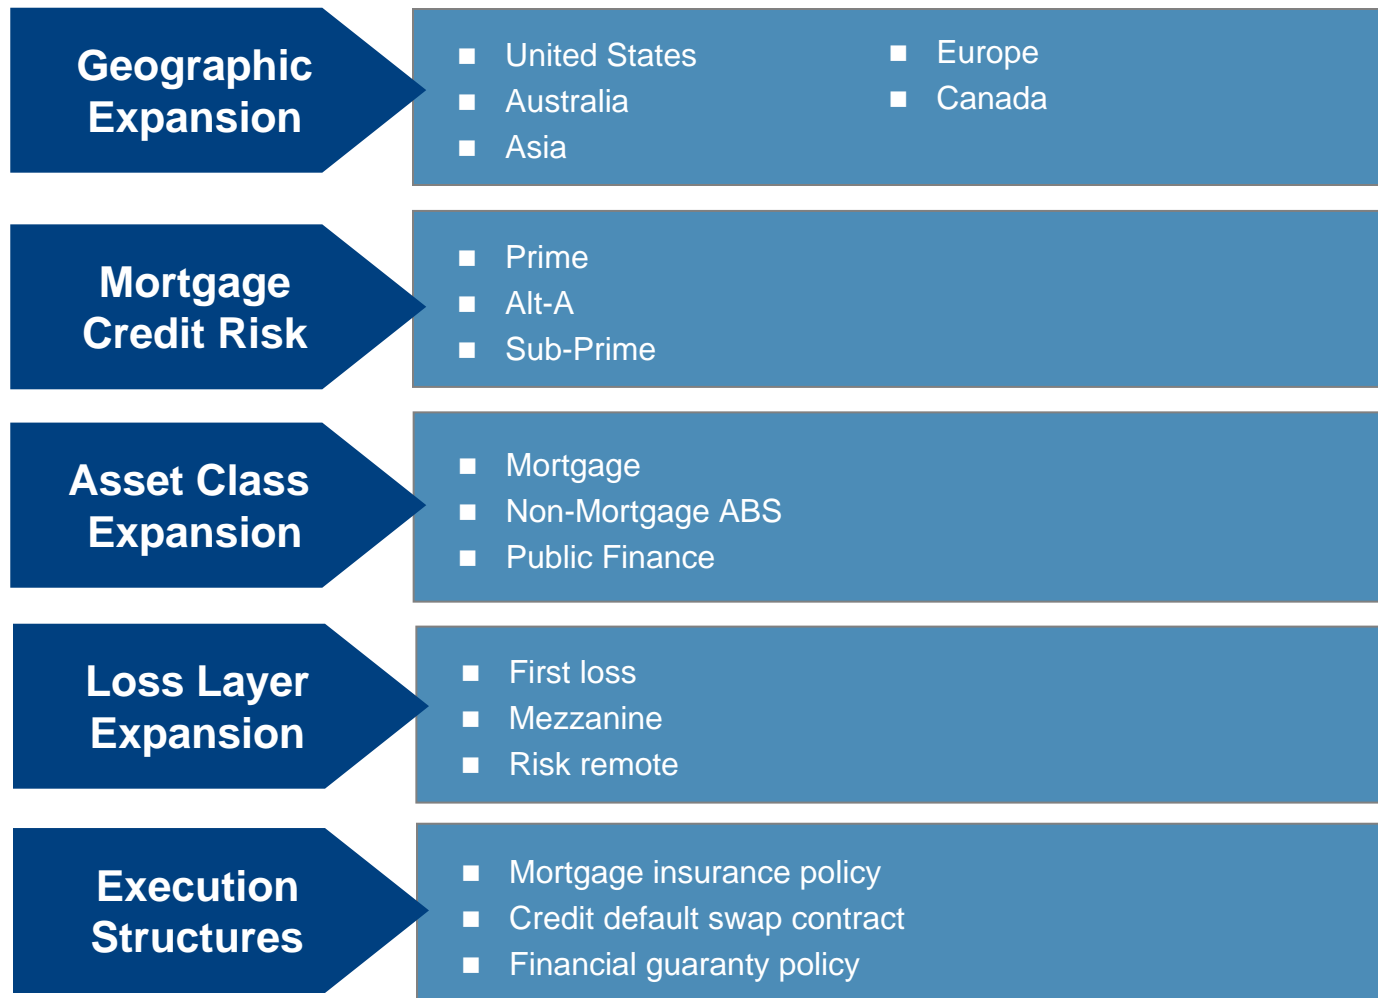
Geographic Expansion

- United States
- Australia
- Asia

- Europe
- Canada

Mortgage Credit Risk

- Prime
- Alt-A
- Sub-Prime

Asset Class Expansion

- Mortgage
- Non-Mortgage ABS
- Public Finance

Loss Layer Expansion

- First loss
- Mezzanine
- Risk remote

Execution Structures

- Mortgage insurance policy
- Credit default swap contract
- Financial guaranty policy